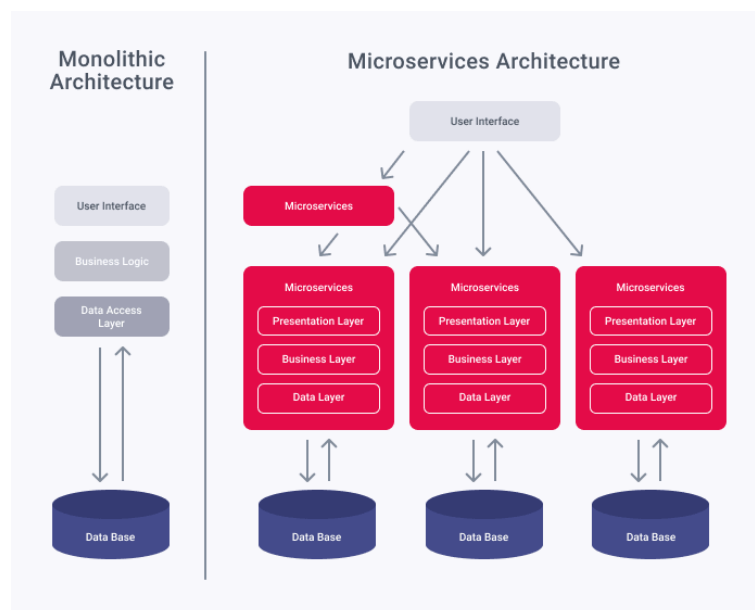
Monolithic Architecture

User Interface

Business Logic

Data Access Layer

Data Base

Microservices Architecture

User Interface

Microservices

Microservices

Presentation Layer

Business Layer

Data Layer

Microservices

Presentation Layer

Business Layer

Data Layer

Microservices

Presentation Layer

Business Layer

Data Layer

Data Base

Data Base

Data Base